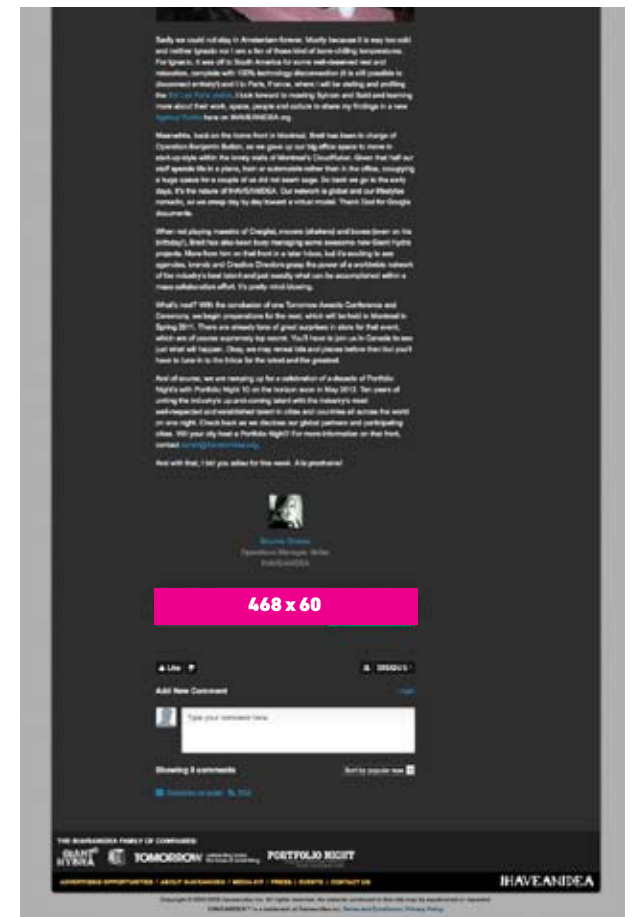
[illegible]

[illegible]

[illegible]

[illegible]

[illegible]

And with that, I bid you adieu for this week. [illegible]

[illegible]
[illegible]
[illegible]

468 x 60

Like

Add New Comment

Type your comment here.

Showing 0 comments

Sort by popular now

THE IHAVEANIDEA FAMILY OF COMPANIES:

GIANT HYDRA

TOMORROW

PORTFOLIO NIGHT

IHAVEANIDEA

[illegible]